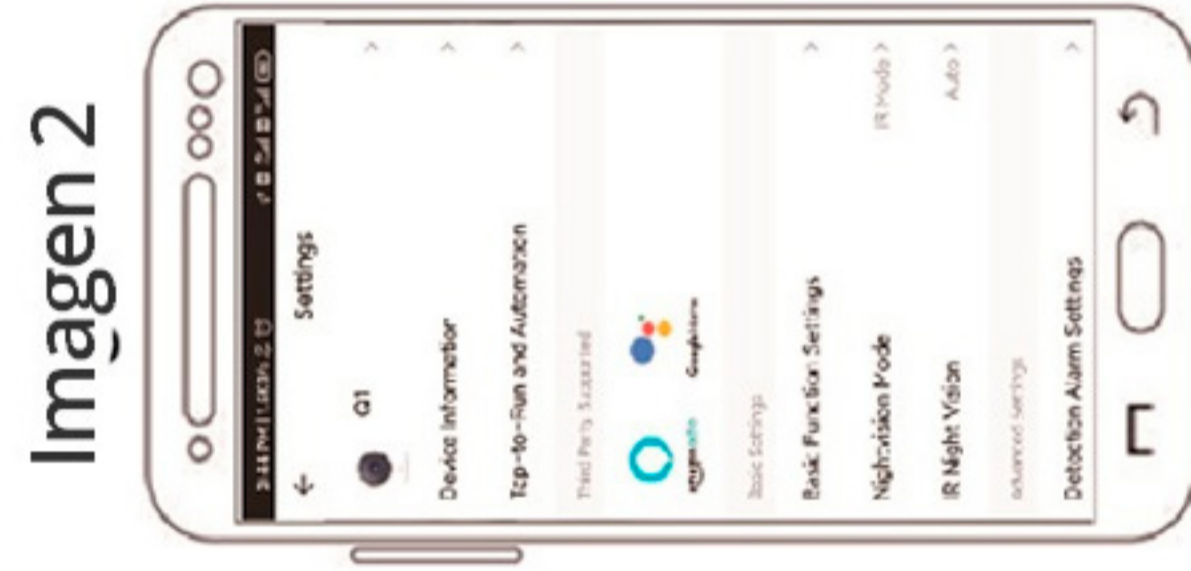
Imagen 2

3:46 PM | 1.0KB/s

Settings

Q1

Device Information

Tap-to-Run and Automation

Third Party Supported

amazon alexa

Google Home

Basic Settings

Basic Function Settings

Nightvision Mode

IR Mode >

IR Night Vision

Auto >

Advanced Settings

Detection Alarm Settings